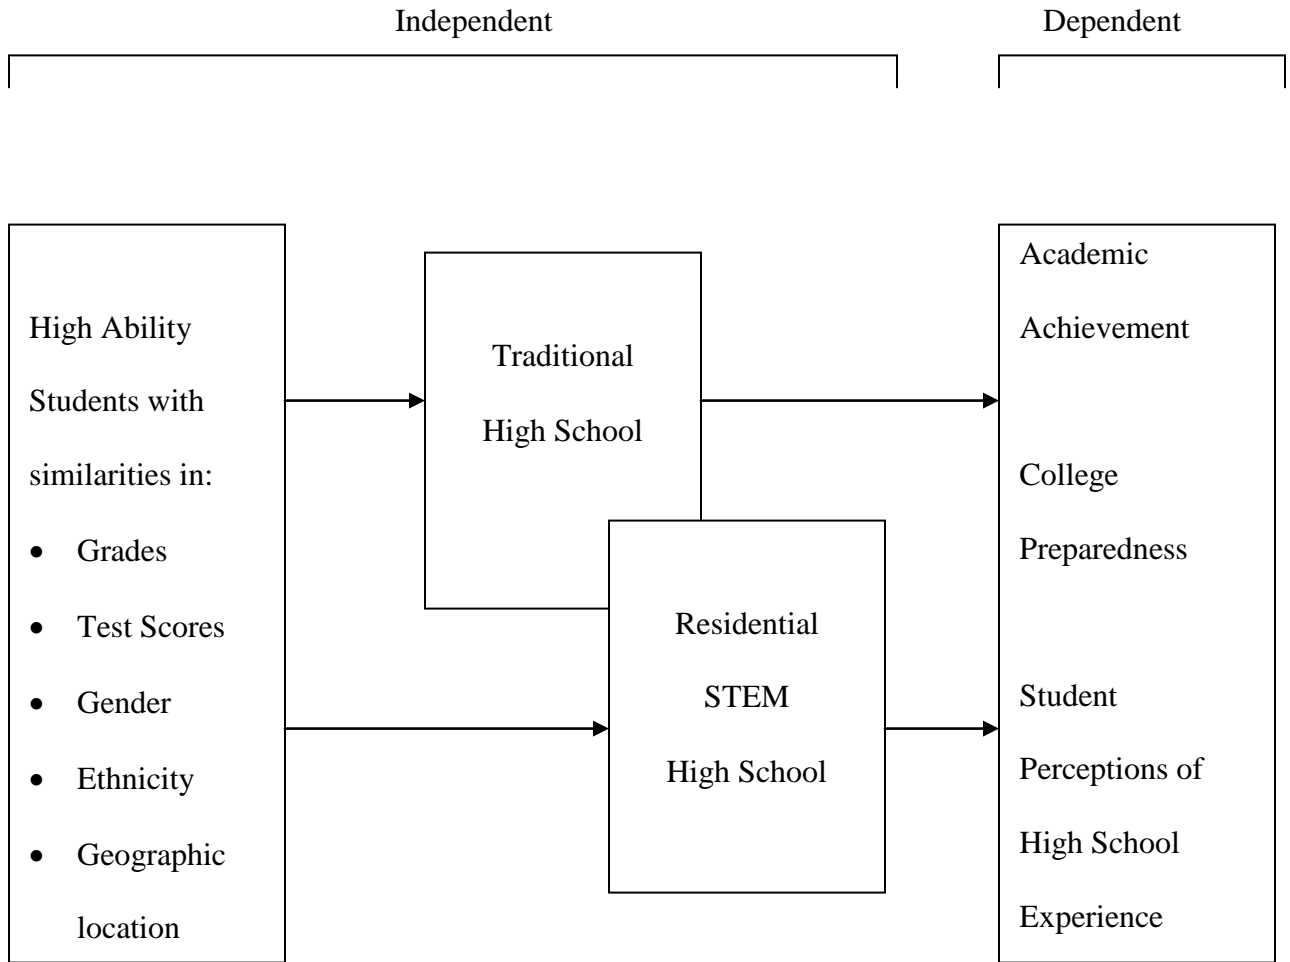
Independent

Dependent

High Ability Students with similarities in:

- Grades
- Test Scores
- Gender
- Ethnicity
- Geographic location

Traditional High School

Residential STEM High School

Academic Achievement

College Preparedness

Student Perceptions of High School Experience